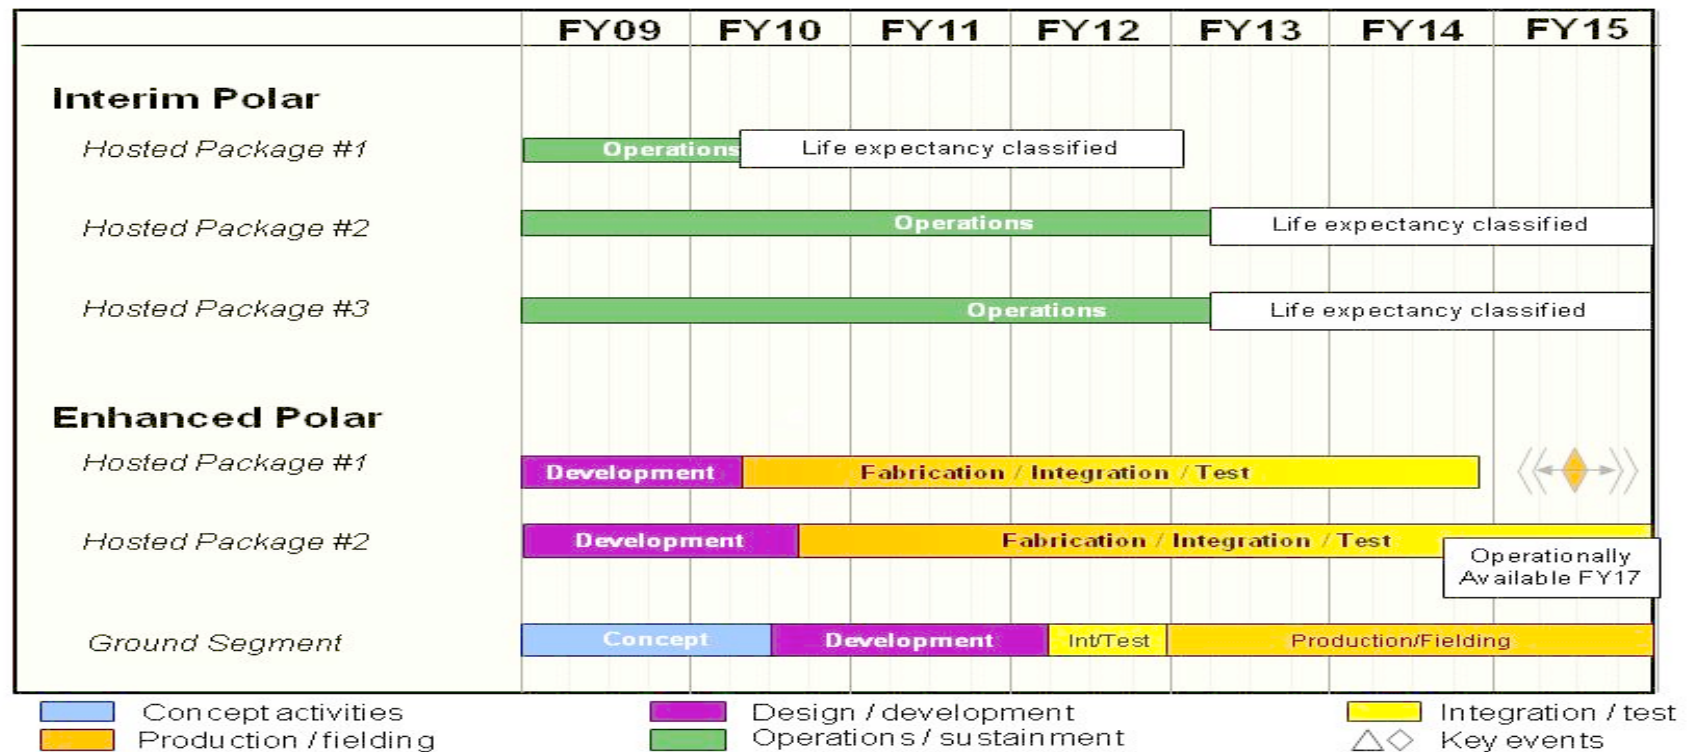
| | FY09 | FY10 | FY11 | FY12 | FY13 | FY14 | FY15 |
|---|---|---|---|---|---|---|---|

Interim Polar

Hosted Package #1 Operations Life expectancy classified

Hosted Package #2 Operations Life expectancy classified

Hosted Package #3 Operations Life expectancy classified

Enhanced Polar

Hosted Package #1 Development Fabrication / Integration / Test

Hosted Package #2 Development Fabrication / Integration / Test Operationally Available FY17

Ground Segment Concept Development Int/Test Production/Fielding

Concept activities
Production / fielding
Design / development
Operations / sustainment
Integration / test
Key events